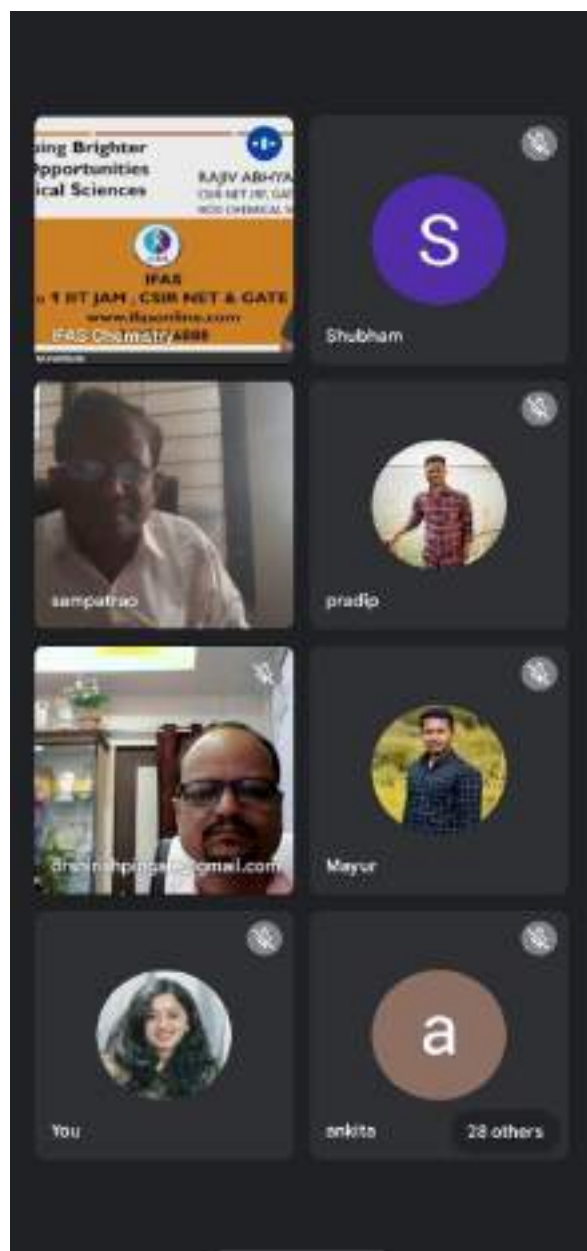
ing Brighter
Opportunities
ical Sciences

RAJIV ABHYA
CSIR NET JRF, GAT
NOD CHEMICAL S

IFAS
1 IIT JAM , CSIR NET & GATE
www.ifasonline.com
IFAS Chemistry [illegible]

S
Shubham

sampatrao

pradip

drninahpingale@gmail.com

Mayur

You

a
ankita

28 others